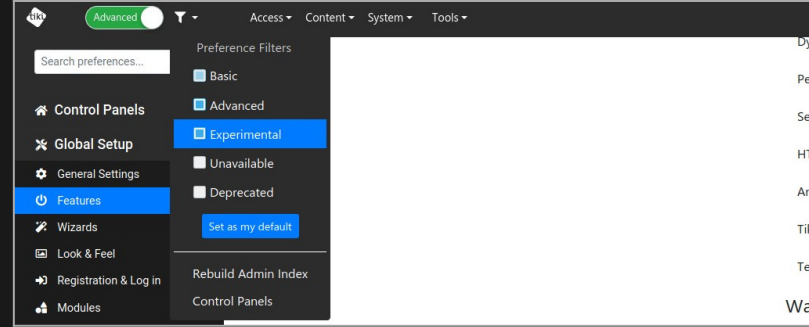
tiki
Advanced
Access ▾ Content ▾ System ▾ Tools ▾

Search preferences...

Control Panels
Global Setup
General Settings
Features
Wizards
Look & Feel
Registration & Log in
Modules

Preference Filters
Basic
Advanced
Experimental
Unavailable
Deprecated
Set as my default
Rebuild Admin Index
Control Panels

Dy
Pe
Se
HT
Ar
Til
Te
Wa